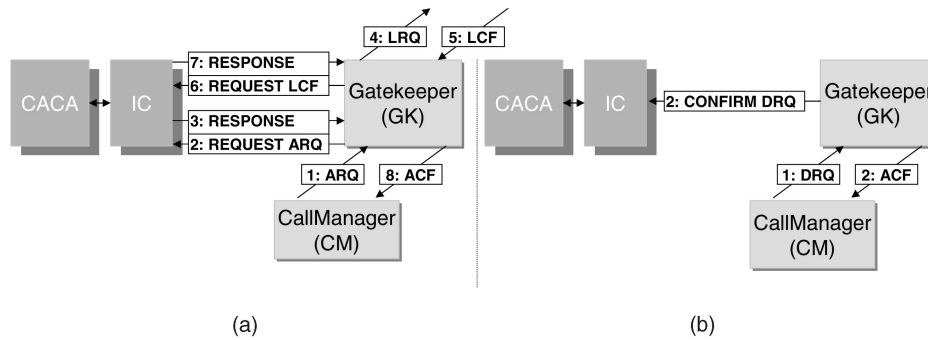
4: LRQ

5: LCF

7: RESPONSE

6: REQUEST LCF

CACA

IC

Gatekeeper (GK)

3: RESPONSE

2: REQUEST ARQ

1: ARQ

8: ACF

CallManager (CM)

(a)

CACA

IC

2: CONFIRM DRQ

Gatekeeper (GK)

1: DRQ

2: ACF

CallManager (CM)

(b)